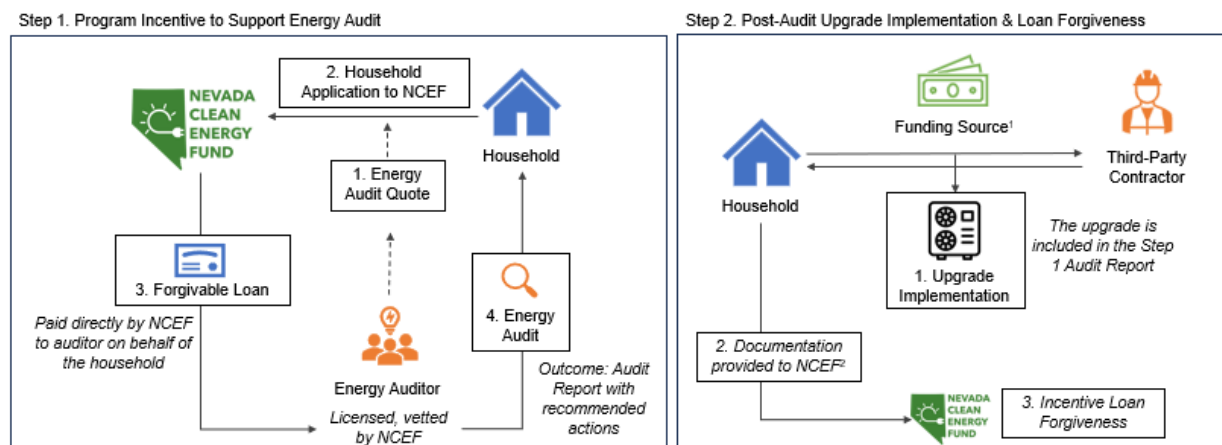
Step 1. Program Incentive to Support Energy Audit

2. Household Application to NCEF

NEVADA CLEAN ENERGY FUND

Household

1. Energy Audit Quote

3. Forgivable Loan

Paid directly by NCEF to auditor on behalf of the household

4. Energy Audit

Energy Auditor

Licensed, vetted by NCEF

Outcome: Audit Report with recommended actions

Step 2. Post-Audit Upgrade Implementation & Loan Forgiveness

Funding Source$^1$

Household

Third-Party Contractor

1. Upgrade Implementation

The upgrade is included in the Step 1 Audit Report

2. Documentation provided to NCEF$^2$

NEVADA CLEAN ENERGY FUND

3. Incentive Loan Forgiveness